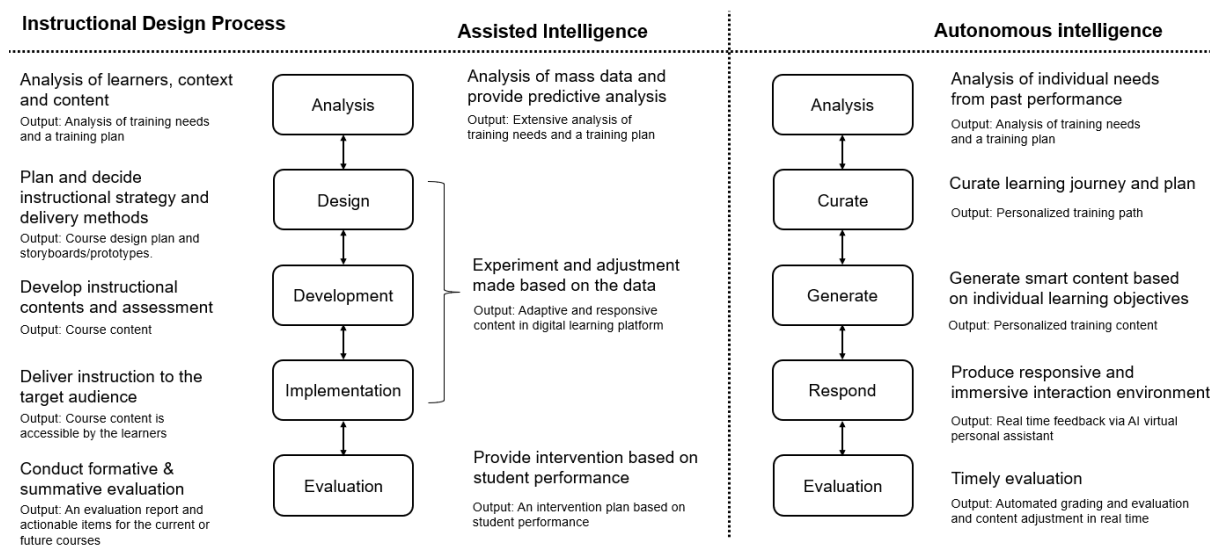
Instructional Design Process

Assisted Intelligence

Autonomous intelligence

Analysis of learners, context and content
Output: Analysis of training needs and a training plan

Analysis

Analysis of mass data and provide predictive analysis
Output: Extensive analysis of training needs and a training plan

Analysis

Analysis of individual needs from past performance
Output: Analysis of training needs and a training plan

Plan and decide instructional strategy and delivery methods
Output: Course design plan and storyboards/prototypes.

Design

Curate

Curate learning journey and plan
Output: Personalized training path

Develop instructional contents and assessment
Output: Course content

Development

Experiment and adjustment made based on the data
Output: Adaptive and responsive content in digital learning platform

Generate

Generate smart content based on individual learning objectives
Output: Personalized training content

Deliver instruction to the target audience
Output: Course content is accessible by the learners

Implementation

Respond

Produce responsive and immersive interaction environment
Output: Real time feedback via AI virtual personal assistant

Conduct formative & summative evaluation
Output: An evaluation report and actionable items for the current or future courses

Evaluation

Provide intervention based on student performance
Output: An intervention plan based on student performance

Evaluation

Timely evaluation
Output: Automated grading and evaluation and content adjustment in real time